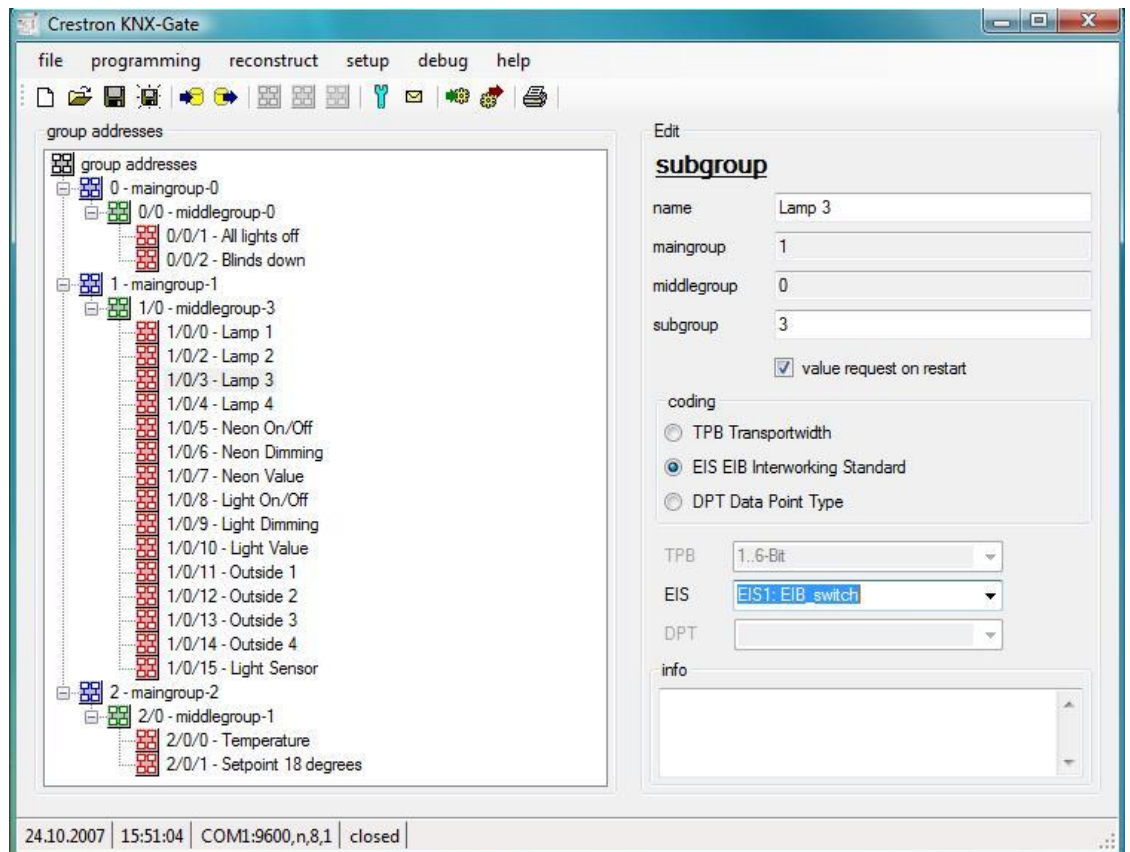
Crestron KNX-Gate

file programming reconstruct setup debug help

group addresses

group addresses
0 - maingroup-0
0/0 - middlegroup-0
0/0/1 - All lights off
0/0/2 - Blinds down
1 - maingroup-1
1/0 - middlegroup-3
1/0/0 - Lamp 1
1/0/2 - Lamp 2
1/0/3 - Lamp 3
1/0/4 - Lamp 4
1/0/5 - Neon On/Off
1/0/6 - Neon Dimming
1/0/7 - Neon Value
1/0/8 - Light On/Off
1/0/9 - Light Dimming
1/0/10 - Light Value
1/0/11 - Outside 1
1/0/12 - Outside 2
1/0/13 - Outside 3
1/0/14 - Outside 4
1/0/15 - Light Sensor
2 - maingroup-2
2/0 - middlegroup-1
2/0/0 - Temperature
2/0/1 - Setpoint 18 degrees

Edit

subgroup

| | |
|---|---|
| name | Lamp 3 |
| maingroup | 1 |
| middlegroup | 0 |
| subgroup | 3 |

value request on restart

coding
TPB Transportwidth
EIS EIB Interworking Standard
DPT Data Point Type

TPB 1..6-Bit
EIS EIS1: EIB_switch
DPT

info

24.10.2007 | 15:51:04 | COM1:9600,n,8,1 | closed